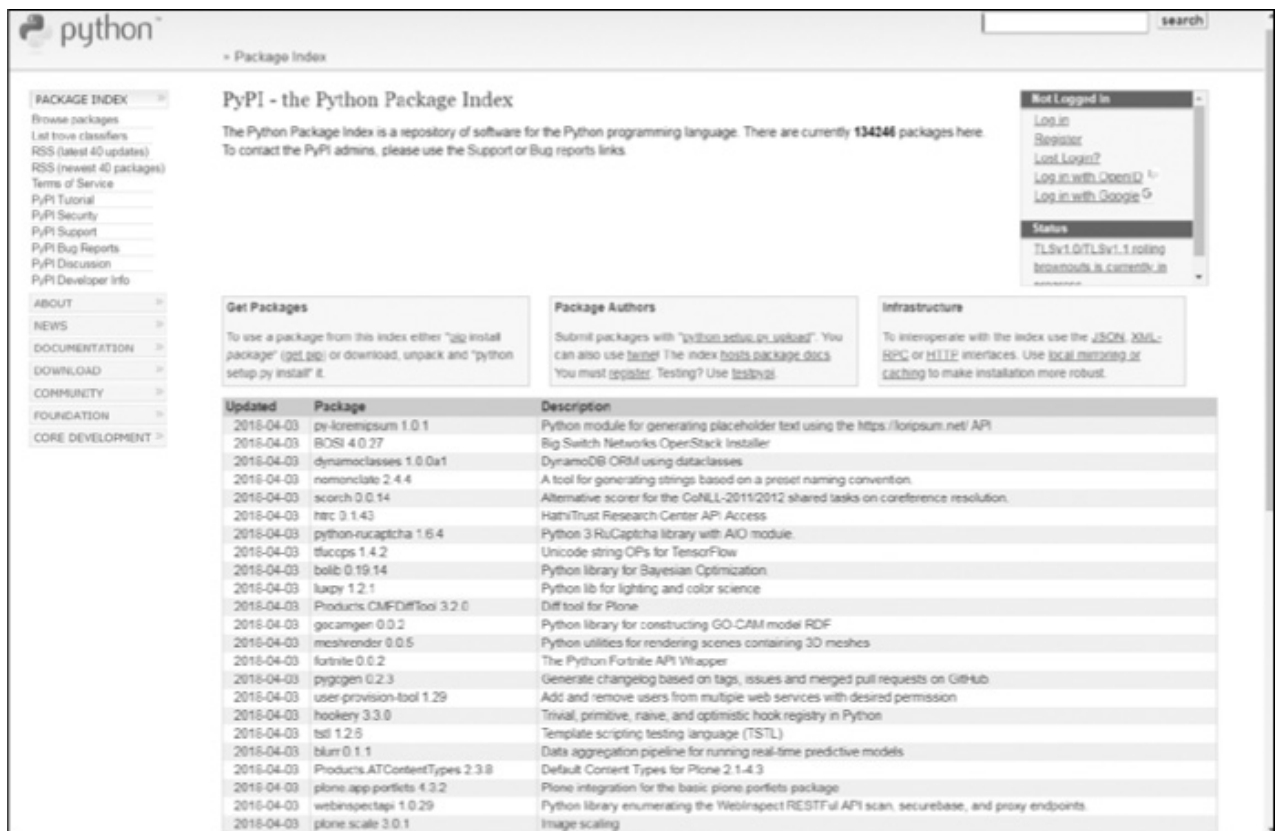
python™

search

» Package Index

PACKAGE INDEX
Browse packages
List trove classifiers
RSS (latest 40 updates)
RSS (newest 40 packages)
Terms of Service
PyPI Tutorial
PyPI Security
PyPI Support
PyPI Bug Reports
PyPI Discussion
PyPI Developer Info

ABOUT
NEWS
DOCUMENTATION
DOWNLOAD
COMMUNITY
FOUNDATION
CORE DEVELOPMENT

PyPI - the Python Package Index

The Python Package Index is a repository of software for the Python programming language. There are currently 134246 packages here. To contact the PyPI admins, please use the Support or Bug reports links.

Not Logged In
Log in
Register
Lost Login?
Log in with OpenID
Log in with Google

Status
TLSv1.0/TLSv1.1 rolling brownouts is currently in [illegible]

Get Packages
To use a package from this index either "pip install package" (get pip) or download, unpack and "python setup.py install" it.

Package Authors
Submit packages with "python setup.py upload". You can also use twine! The index hosts package docs. You must register. Testing? Use testpypi.

Infrastructure
To interoperate with the index use the JSON, XML-RPC or HTTP interfaces. Use local mirroring or caching to make installation more robust.

| Updated | Package | Description |
|---|---|---|
| 2018-04-03 | py-loremipsum 1.0.1 | Python module for generating placeholder text using the https://loripsum.net/ API |
| 2018-04-03 | BOSI 4.0.27 | Big Switch Networks OpenStack Installer |
| 2018-04-03 | dynamoclasses 1.0.0a1 | DynamoDB ORM using dataclasses |
| 2018-04-03 | nomenclate 2.4.4 | A tool for generating strings based on a preset naming convention. |
| 2018-04-03 | scorch 0.0.14 | Alternative scorer for the CoNLL-2011/2012 shared tasks on coreference resolution. |
| 2018-04-03 | htrc 0.1.43 | HathiTrust Research Center API Access |
| 2018-04-03 | python-rucaptcha 1.6.4 | Python 3 RuCaptcha library with AIO module. |
| 2018-04-03 | tfuccps 1.4.2 | Unicode string OPs for TensorFlow |
| 2018-04-03 | bolib 0.19.14 | Python library for Bayesian Optimization |
| 2018-04-03 | luxpy 1.2.1 | Python lib for lighting and color science |
| 2018-04-03 | Products.CMFDiffTool 3.2.0 | Diff tool for Plone |
| 2018-04-03 | gocamgen 0.0.2 | Python library for constructing GO-CAM model RDF |
| 2018-04-03 | meshrender 0.0.5 | Python utilities for rendering scenes containing 3D meshes |
| 2018-04-03 | fortnite 0.0.2 | The Python Fortnite API Wrapper |
| 2018-04-03 | pygcgen 0.2.3 | Generate changelog based on tags, issues and merged pull requests on GitHub. |
| 2018-04-03 | user-provision-tool 1.29 | Add and remove users from multiple web services with desired permission |
| 2018-04-03 | hookery 3.3.0 | Trivial, primitive, naive, and optimistic hook registry in Python |
| 2018-04-03 | tstl 1.2.6 | Template scripting testing language (TSTL) |
| 2018-04-03 | blurr 0.1.1 | Data aggregation pipeline for running real-time predictive models |
| 2018-04-03 | Products.ATContentTypes 2.3.8 | Default Content Types for Plone 2.1-4.3 |
| 2018-04-03 | plone.app.portlets 4.3.2 | Plone integration for the basic plone.portlets package |
| 2018-04-03 | webinspectapi 1.0.29 | Python library enumerating the WebInspect RESTFul API scan, securebase, and proxy endpoints. |
| 2018-04-03 | plone.scale 3.0.1 | Image scaling |